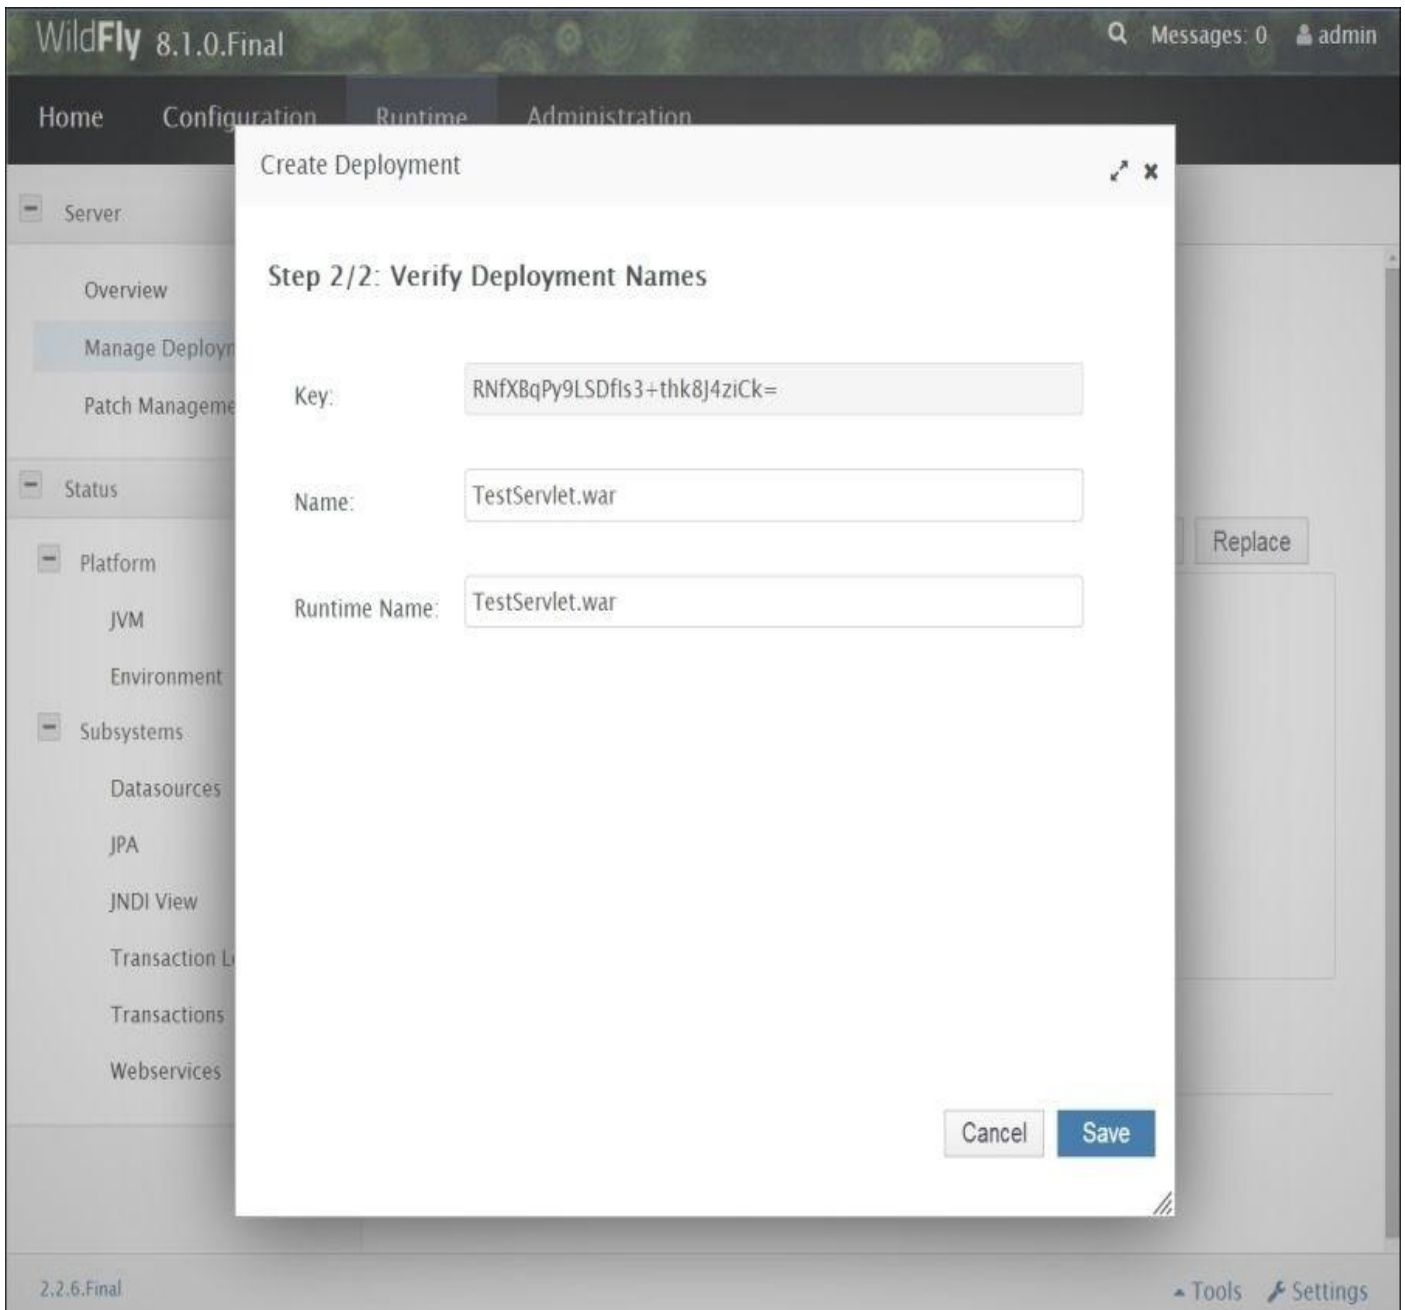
WildFly 8.1.0.Final

Messages: 0 admin

Home Configuration Runtime Administration

Server

Overview

Manage Deploy

Patch Manageme

Status

Platform

JVM

Environment

Subsystems

Datasources

JPA

JNDI View

Transaction L

Transactions

Webservices

Replace

Create Deployment

Step 2/2: Verify Deployment Names

Key: RNfXBqPy9LSDfls3+thk8J4ziCk=

Name: TestServlet.war

Runtime Name: TestServlet.war

Cancel Save

2.2.6.Final

Tools Settings